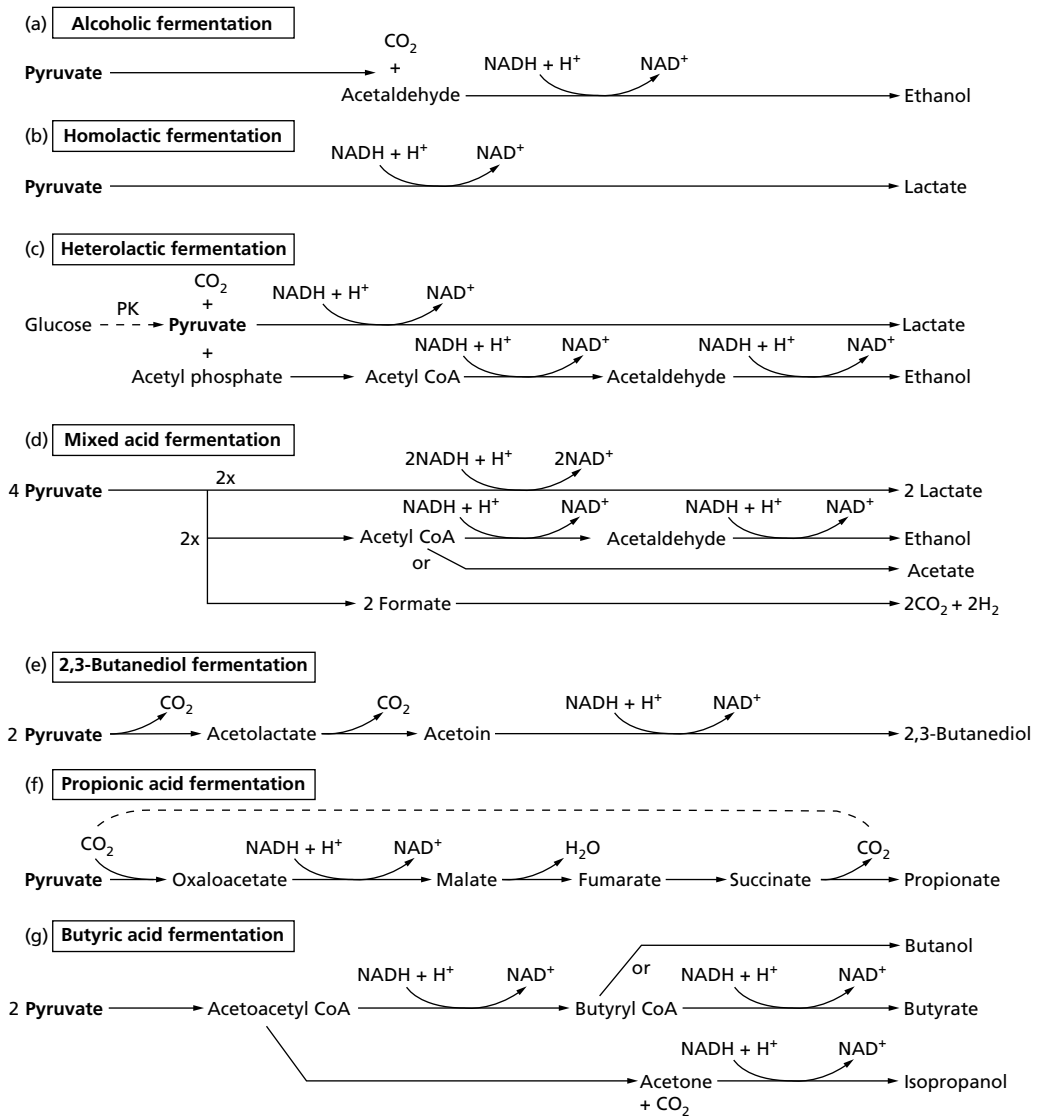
(a) Alcoholic fermentation

$CO_2$ +
Pyruvate → Acetaldehyde → Ethanol
NADH + $H^+$ → $NAD^+$

(b) Homolactic fermentation

Pyruvate → Lactate
NADH + $H^+$ → $NAD^+$

(c) Heterolactic fermentation

$CO_2$ +
Glucose PK → Pyruvate → Lactate
NADH + $H^+$ → $NAD^+$
+
Acetyl phosphate → Acetyl CoA → Acetaldehyde → Ethanol
NADH + $H^+$ → $NAD^+$
NADH + $H^+$ → $NAD^+$

(d) Mixed acid fermentation

4 Pyruvate 2x → 2 Lactate
2NADH + $H^+$ → 2$NAD^+$
2x → Acetyl CoA → Acetaldehyde → Ethanol
NADH + $H^+$ → $NAD^+$
NADH + $H^+$ → $NAD^+$
or → Acetate
→ 2 Formate → $2CO_2 + 2H_2$

(e) 2,3-Butanediol fermentation

2 Pyruvate → $CO_2$ → Acetolactate → $CO_2$ → Acetoin → 2,3-Butanediol
NADH + $H^+$ → $NAD^+$

(f) Propionic acid fermentation

$CO_2$
Pyruvate → Oxaloacetate → Malate → Fumarate → Succinate → Propionate
NADH + $H^+$ → $NAD^+$
$H_2O$
$CO_2$

(g) Butyric acid fermentation

2 Pyruvate → Acetoacetyl CoA → Butyryl CoA → Butanol
NADH + $H^+$ → $NAD^+$
or
Butyryl CoA → Butyrate
NADH + $H^+$ → $NAD^+$
Acetoacetyl CoA → Acetone + $CO_2$ → Isopropanol
NADH + $H^+$ → $NAD^+$